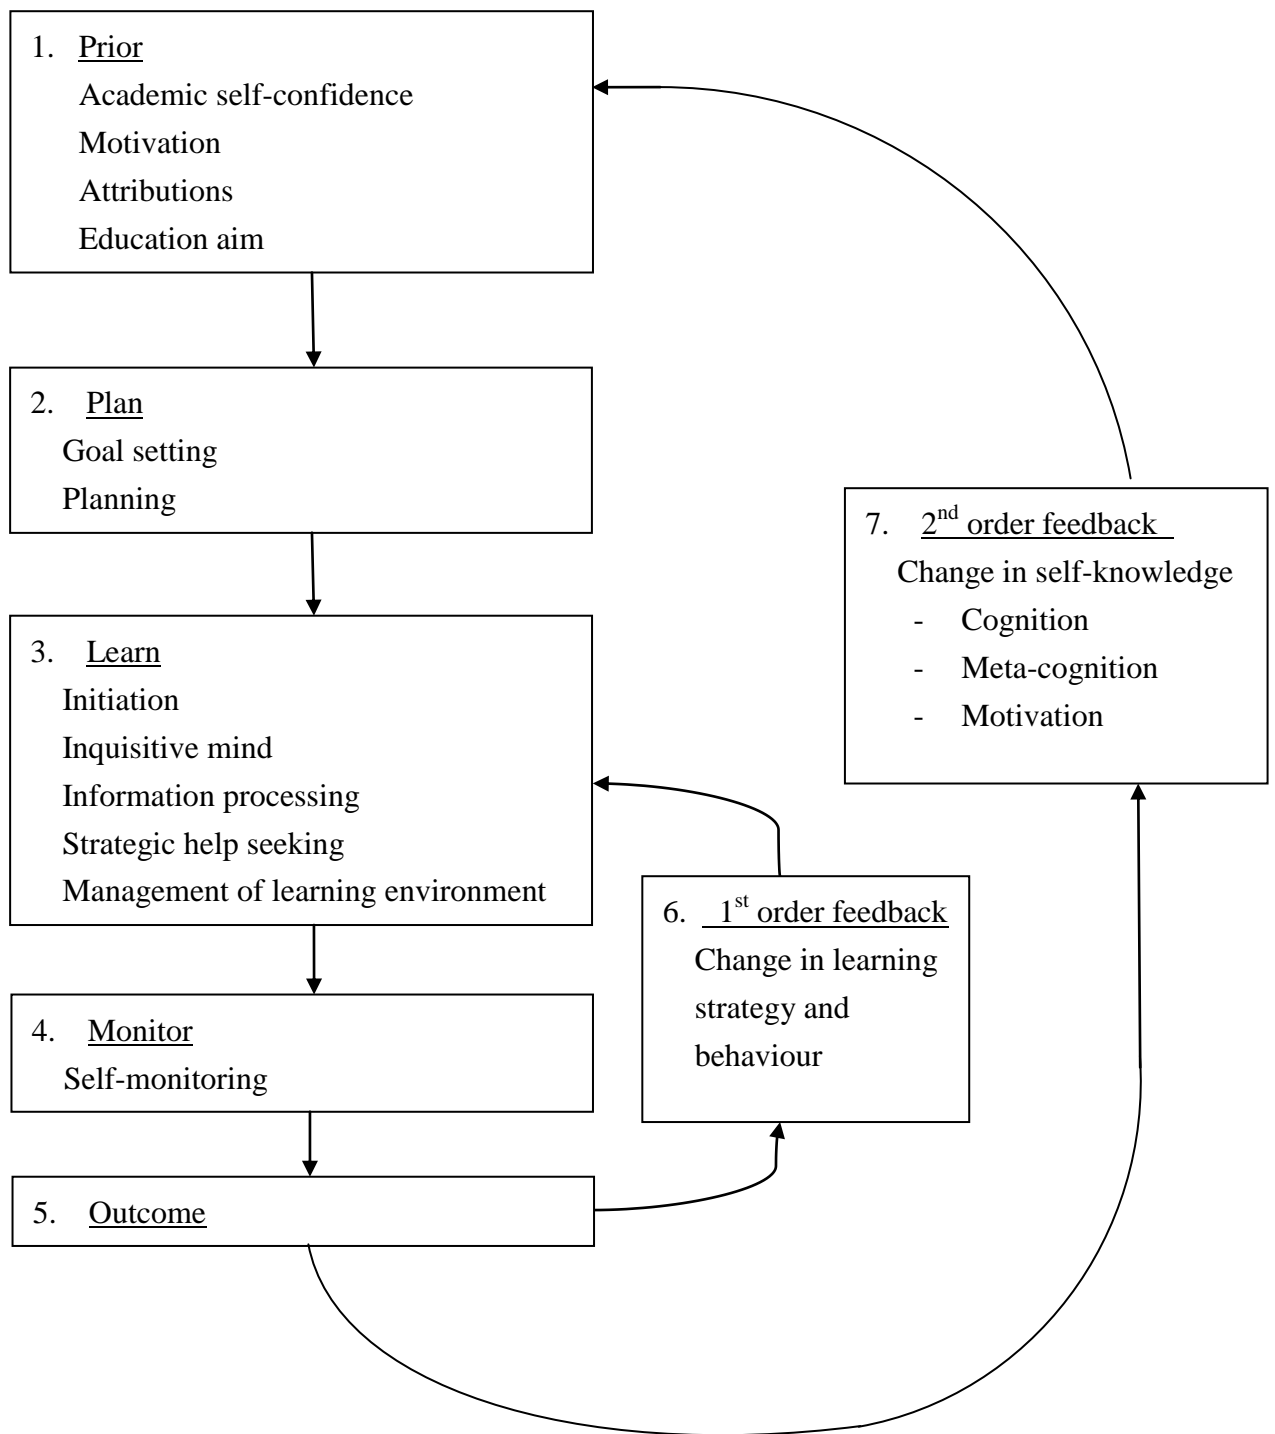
1. Prior
Academic self-confidence
Motivation
Attributions
Education aim

2. Plan
Goal setting
Planning

3. Learn
Initiation
Inquisitive mind
Information processing
Strategic help seeking
Management of learning environment

4. Monitor
Self-monitoring

5. Outcome

6. $1^{st}$ order feedback
Change in learning strategy and behaviour

7. $2^{nd}$ order feedback
Change in self-knowledge
- Cognition
- Meta-cognition
- Motivation